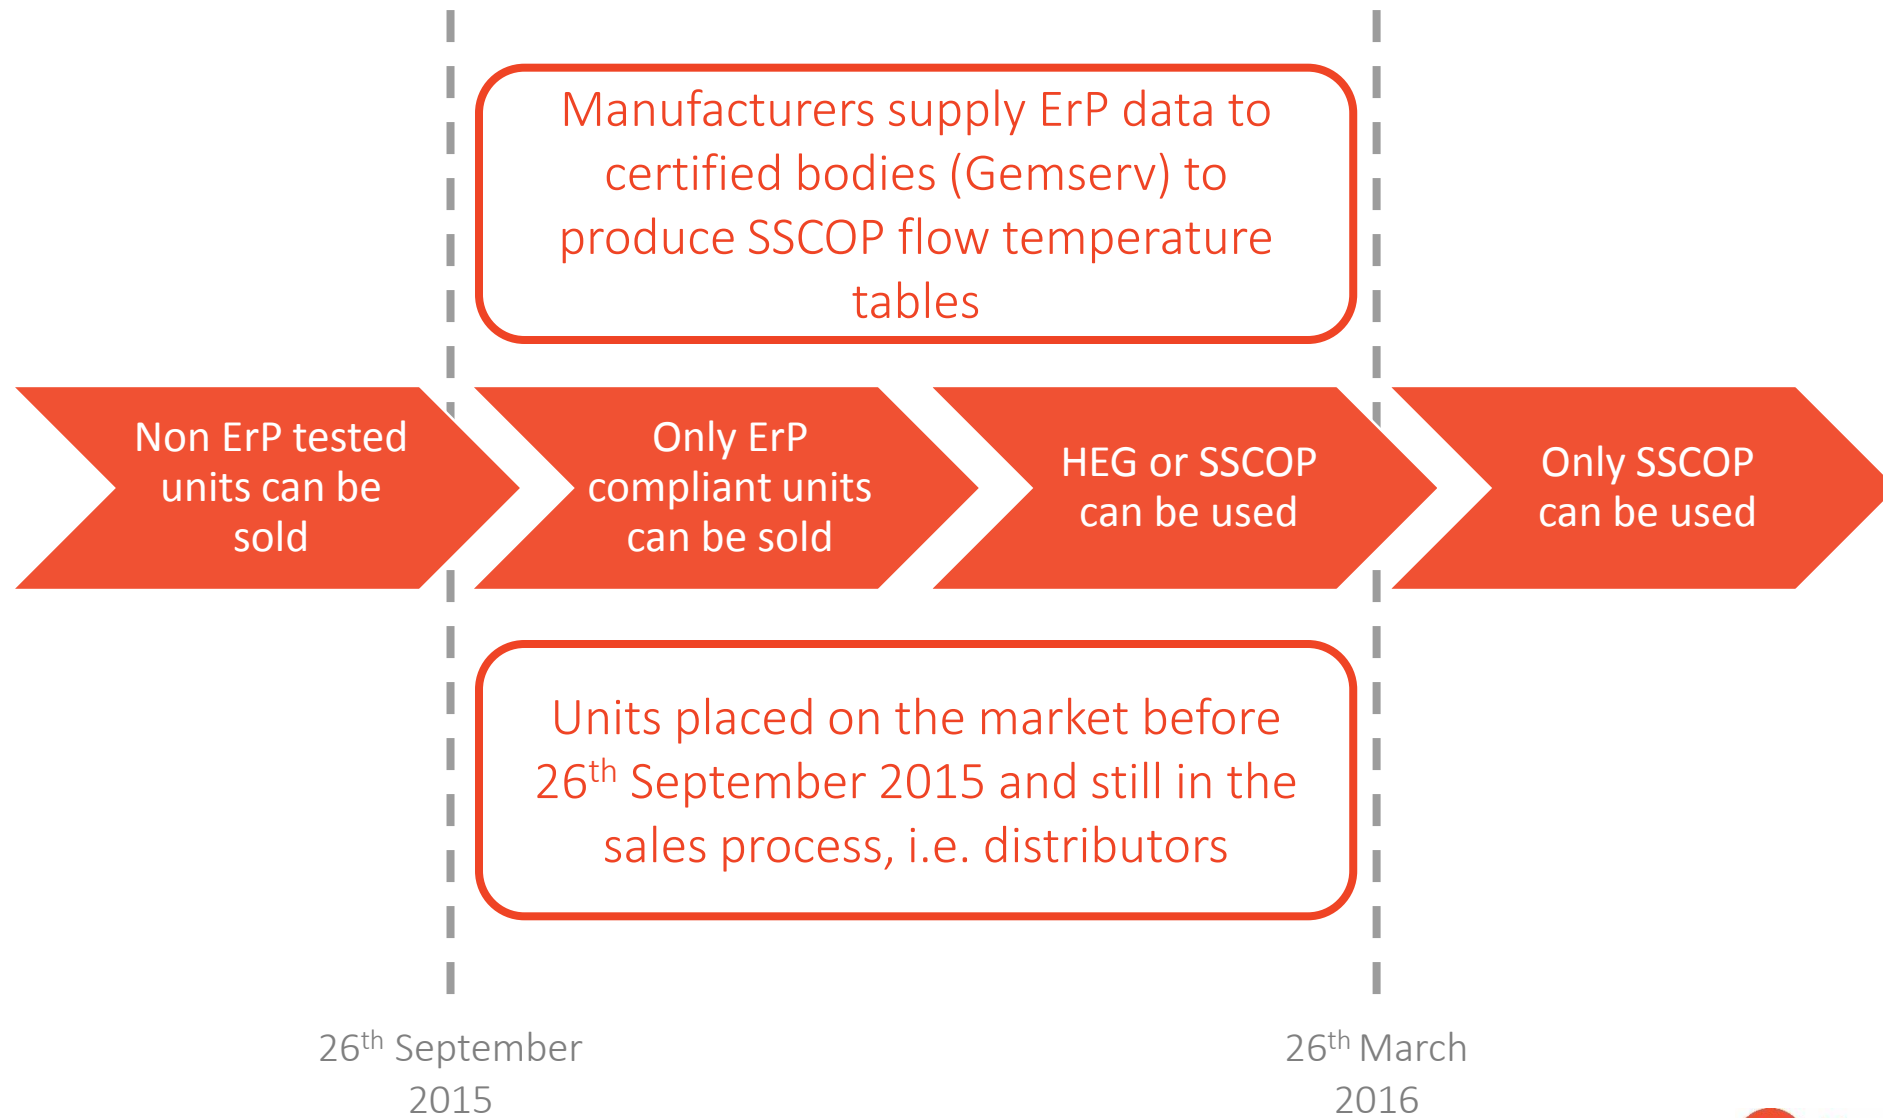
Manufacturers supply ErP data to certified bodies (Gemserv) to produce SSCOP flow temperature tables

Non ErP tested units can be sold

Only ErP compliant units can be sold

HEG or SSCOP can be used

Only SSCOP can be used

Units placed on the market before 26$^{th}$ September 2015 and still in the sales process, i.e. distributors

26$^{th}$ September 2015

26$^{th}$ March 2016